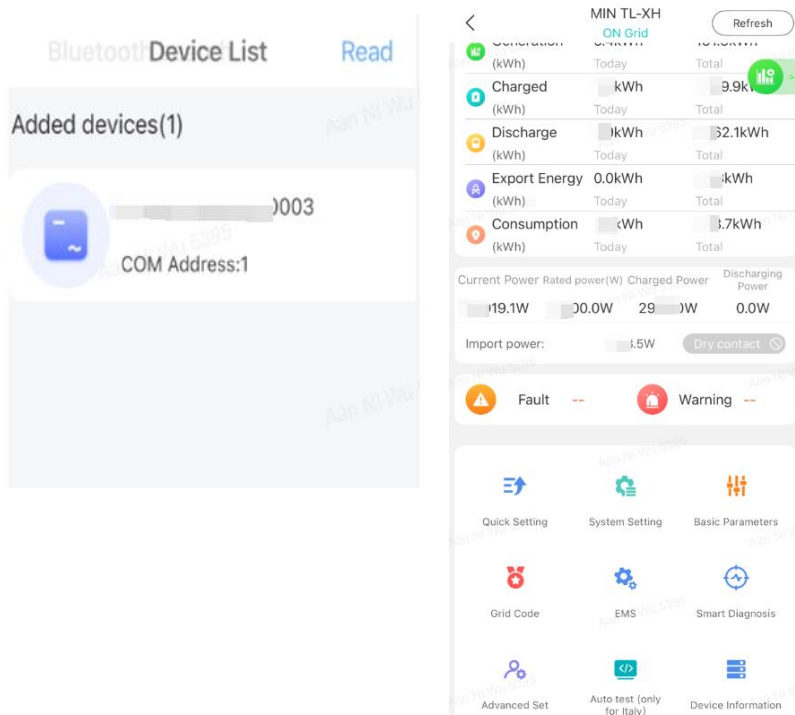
Bluetooth Device List Read

Added devices(1)

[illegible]0003

COM Address:1

MIN TL-XH
ON Grid
Refresh

Generation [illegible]kWh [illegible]kWh
(kWh) Today Total

Charged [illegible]kWh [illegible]9.9k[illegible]
(kWh) Today Total

Discharge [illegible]kWh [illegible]52.1kWh
(kWh) Today Total

Export Energy 0.0kWh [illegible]kWh
(kWh) Today Total

Consumption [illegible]kWh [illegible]3.7kWh
(kWh) Today Total

Current Power Rated power(W) Charged Power Discharging Power
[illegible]19.1W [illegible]00.0W 29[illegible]W 0.0W

Import power: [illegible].5W Dry contact

Fault -- Warning --

Quick Setting System Setting Basic Parameters

Grid Code EMS Smart Diagnosis

Advanced Set Auto test (only for Italy) Device Information